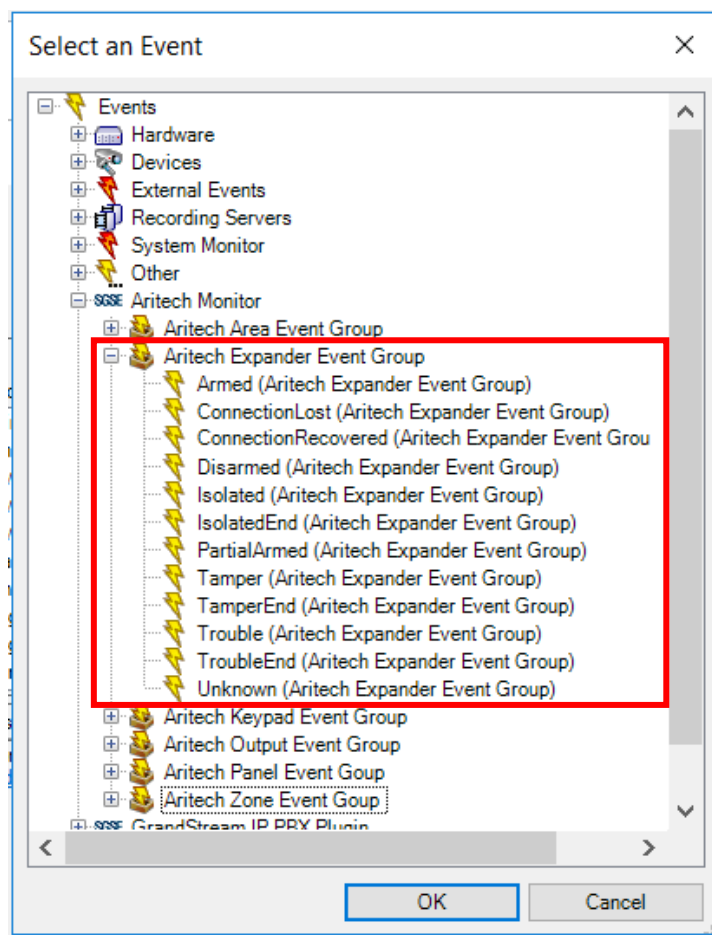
Select an Event

Events
Hardware
Devices
External Events
Recording Servers
System Monitor
Other
SGSE Aritech Monitor
Aritech Area Event Group
Aritech Expander Event Group
Armed (Aritech Expander Event Group)
ConnectionLost (Aritech Expander Event Group)
ConnectionRecovered (Aritech Expander Event Grou
Disarmed (Aritech Expander Event Group)
Isolated (Aritech Expander Event Group)
IsolatedEnd (Aritech Expander Event Group)
PartialArmed (Aritech Expander Event Group)
Tamper (Aritech Expander Event Group)
TamperEnd (Aritech Expander Event Group)
Trouble (Aritech Expander Event Group)
TroubleEnd (Aritech Expander Event Group)
Unknown (Aritech Expander Event Group)
Aritech Keypad Event Group
Aritech Output Event Group
Aritech Panel Event Goup
Aritech Zone Event Goup
SGSE GrandStream IP PBX Plugin

OK
Cancel